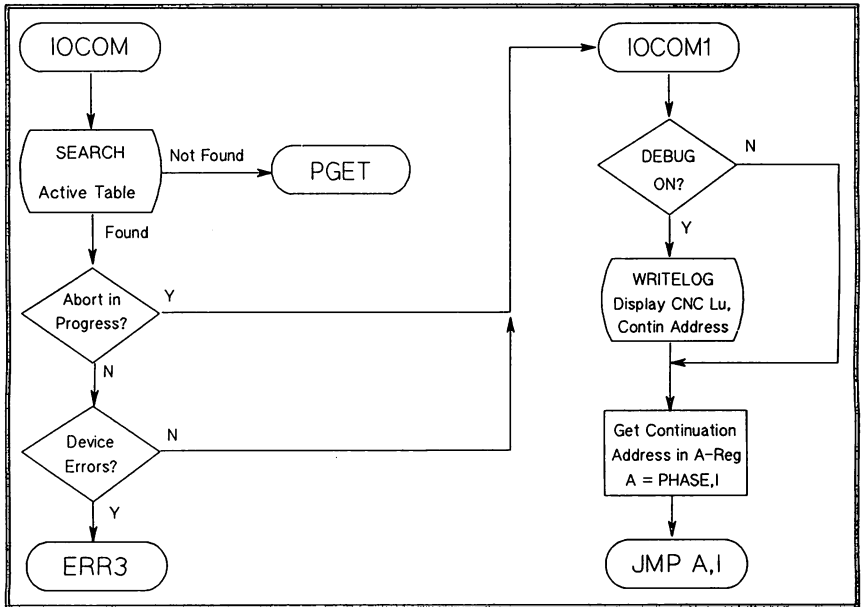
IOCOM

SEARCH Active Table

Not Found

PGET

Found

Abort in Progress?

Y

N

Device Errors?

N

Y

ERR3

IOCOM1

DEBUG ON?

N

Y

WRITELOG Display CNC Lu, Contin Address

Get Continuation Address in A-Reg A = PHASE,I

JMP A,I